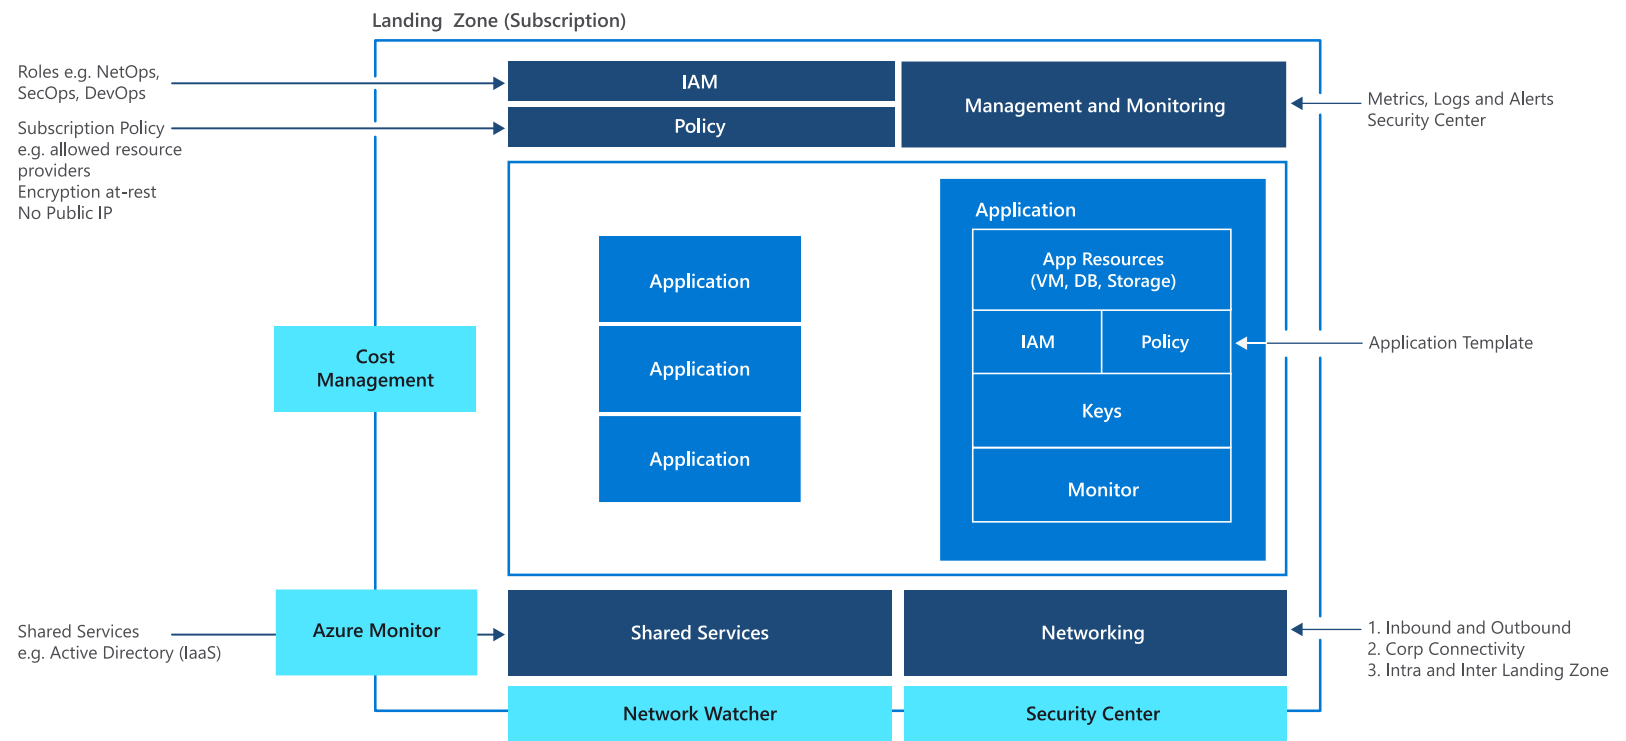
Landing Zone (Subscription)

Roles e.g. NetOps, SecOps, DevOps

Subscription Policy e.g. allowed resource providers
Encryption at-rest
No Public IP

IAM

Policy

Management and Monitoring

Metrics, Logs and Alerts
Security Center

Application

Application

Application

Application

App Resources (VM, DB, Storage)

IAM

Policy

Keys

Monitor

Application Template

Cost Management

Shared Services e.g. Active Directory (IaaS)

Azure Monitor

Shared Services

Networking

1. Inbound and Outbound
2. Corp Connectivity
3. Intra and Inter Landing Zone

Network Watcher

Security Center